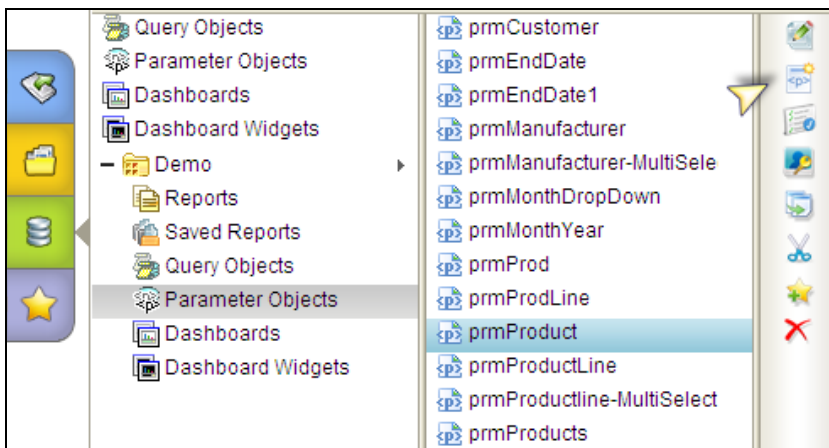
Query Objects
Parameter Objects
Dashboards
Dashboard Widgets
Demo
Reports
Saved Reports
Query Objects
Parameter Objects
Dashboards
Dashboard Widgets

prmCustomer
prmEndDate
prmEndDate1
prmManufacturer
prmManufacturer-MultiSele
prmMonthDropDown
prmMonthYear
prmProd
prmProdLine
prmProduct
prmProductLine
prmProductline-MultiSelect
prmProducts